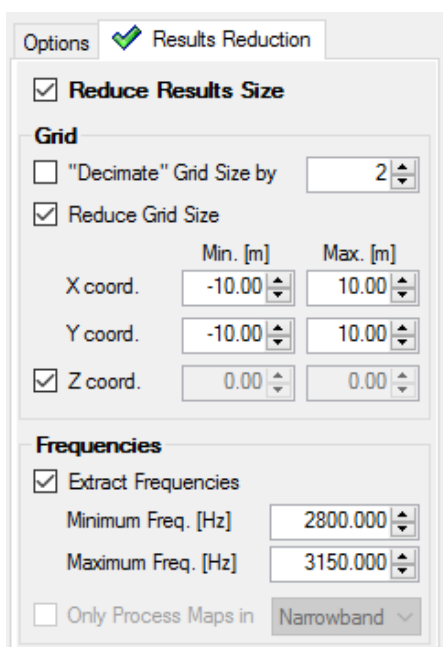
Options Results Reduction

Reduce Results Size

Grid

"Decimate" Grid Size by 2

Reduce Grid Size

| | Min. [m] | Max. [m] |
|---|---|---|
| X coord. | -10.00 | 10.00 |
| Y coord. | -10.00 | 10.00 |
| Z coord. | 0.00 | 0.00 |

Frequencies

Extract Frequencies

Minimum Freq. [Hz] 2800.000

Maximum Freq. [Hz] 3150.000

Only Process Maps in Narrowband